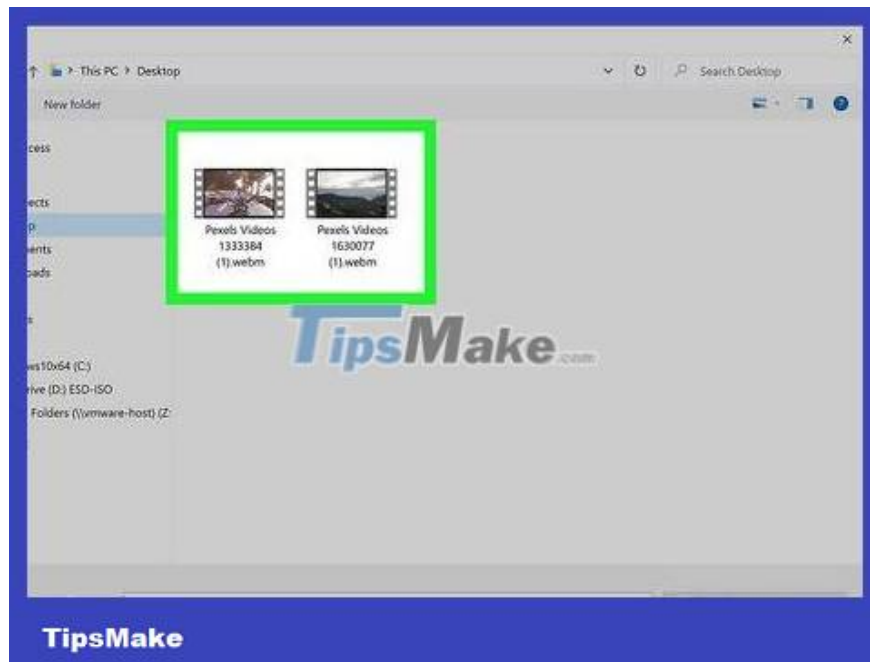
×

This PC > Desktop

Search Desktop

New folder

cess

ects

p

ents

oads

s

ws10x64 (C:)

ive (D:) ESD-ISO

Folders (\\vmware-host) (Z:

Pexels Videos 1333384 (1).webm

Pexels Videos 1630077 (1).webm

TipsMake.com

TipsMake